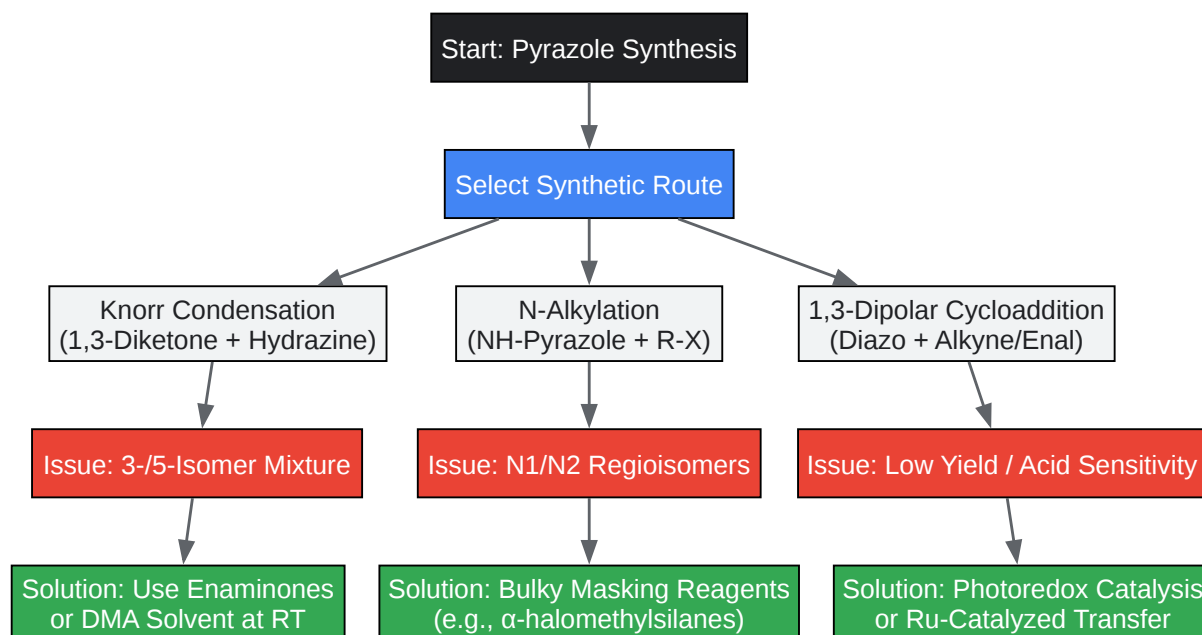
Start: Pyrazole Synthesis

Select Synthetic Route

Knorr Condensation
(1,3-Diketone + Hydrazine)

N-Alkylation
(NH-Pyrazole + R-X)

1,3-Dipolar Cycloaddition
(Diazo + Alkyne/Enal)

Issue: 3-/5-Isomer Mixture

Issue: N1/N2 Regioisomers

Issue: Low Yield / Acid Sensitivity

Solution: Use Enaminones
or DMA Solvent at RT

Solution: Bulky Masking Reagents
(e.g., α-halomethylsilanes)

Solution: Photoredox Catalysis
or Ru-Catalyzed Transfer